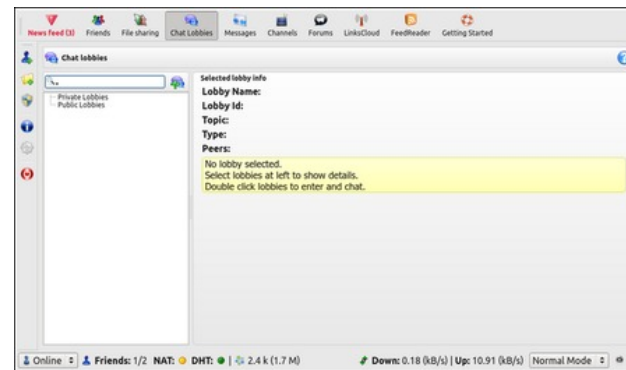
News feed (3) Friends File sharing Chat Lobbies Messages Channels Forums LinksCloud FeedReader Getting Started

Chat lobbies

Private Lobbies
Public Lobbies

Selected lobby info
Lobby Name:
Lobby Id:
Topic:
Type:
Peers:

No lobby selected.
Select lobbies at left to show details.
Double click lobbies to enter and chat.

Online Friends: 1/2 NAT: DHT: | 2.4 k (1.7 M) Down: 0.18 (kB/s) | Up: 10.91 (kB/s) Normal Mode